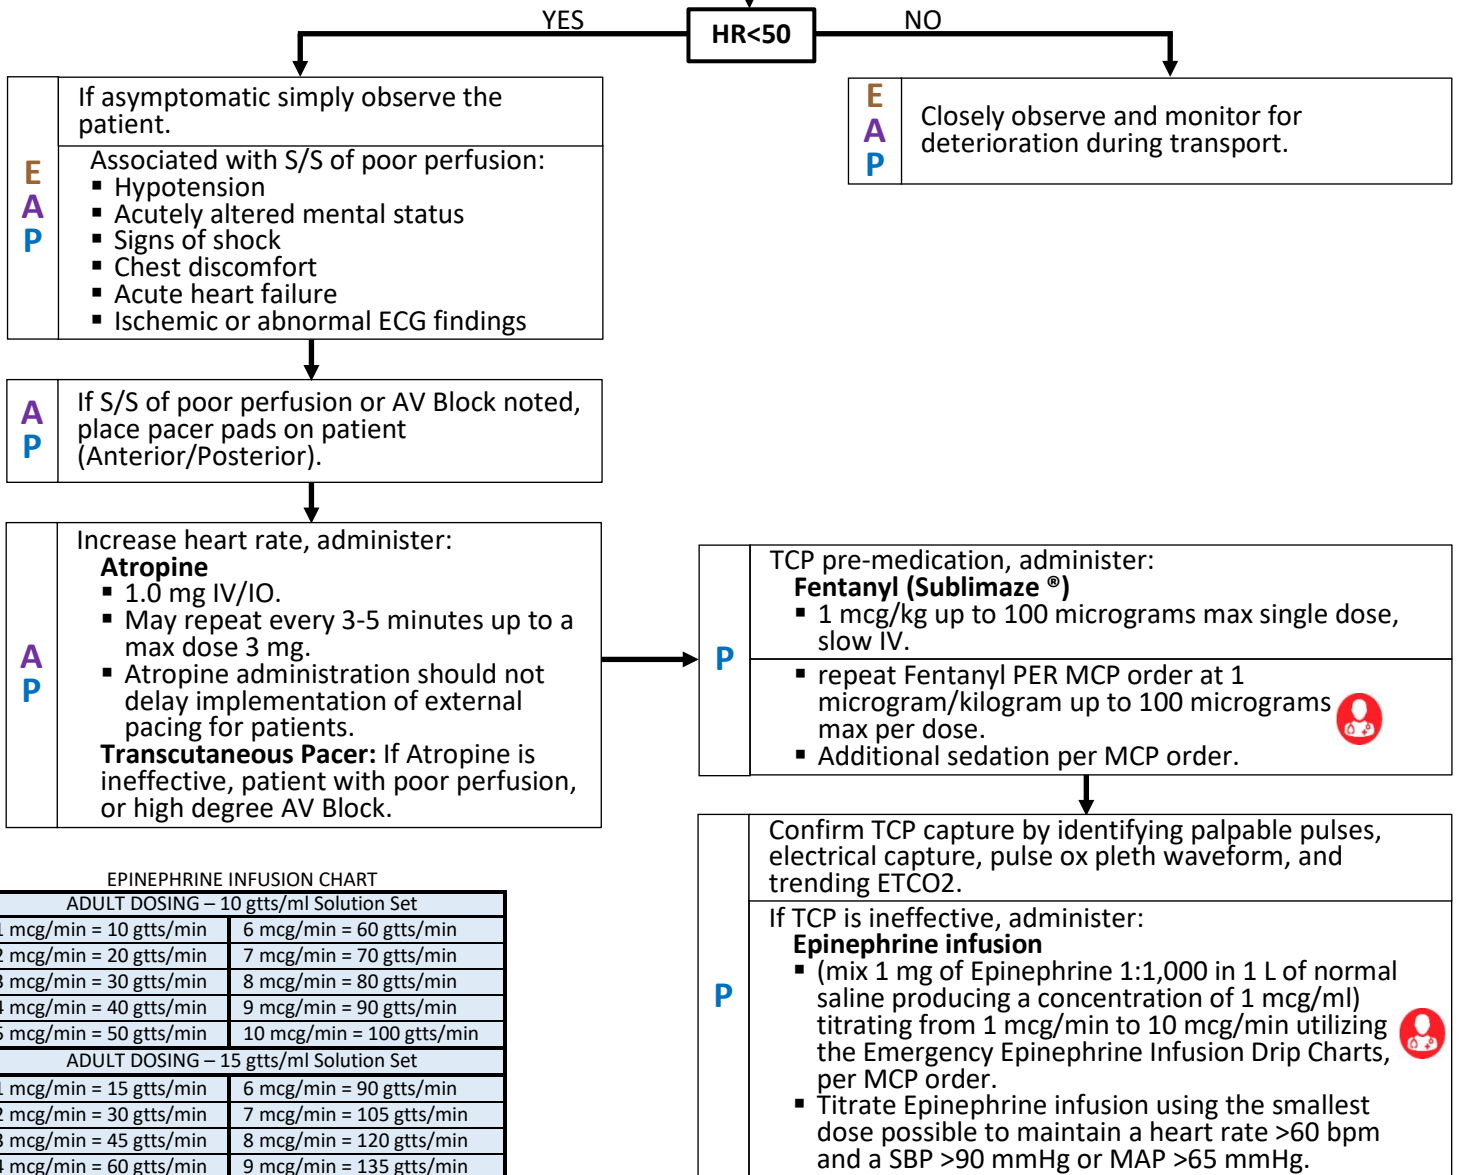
YES

HR<50

NO

E
A
P

If asymptomatic simply observe the patient.

Associated with S/S of poor perfusion:
▪ Hypotension
▪ Acutely altered mental status
▪ Signs of shock
▪ Chest discomfort
▪ Acute heart failure
▪ Ischemic or abnormal ECG findings

E
A
P

Closely observe and monitor for deterioration during transport.

A
P

If S/S of poor perfusion or AV Block noted, place pacer pads on patient (Anterior/Posterior).

A
P

Increase heart rate, administer:
**Atropine**
▪ 1.0 mg IV/IO.
▪ May repeat every 3-5 minutes up to a max dose 3 mg.
▪ Atropine administration should not delay implementation of external pacing for patients.
**Transcutaneous Pacer:** If Atropine is ineffective, patient with poor perfusion, or high degree AV Block.

P

TCP pre-medication, administer:
**Fentanyl (Sublimaze ®)**
▪ 1 mcg/kg up to 100 micrograms max single dose, slow IV.

▪ repeat Fentanyl PER MCP order at 1 microgram/kilogram up to 100 micrograms max per dose.
▪ Additional sedation per MCP order.

P

Confirm TCP capture by identifying palpable pulses, electrical capture, pulse ox pleth waveform, and trending ETCO2.

If TCP is ineffective, administer:
**Epinephrine infusion**
▪ (mix 1 mg of Epinephrine 1:1,000 in 1 L of normal saline producing a concentration of 1 mcg/ml) titrating from 1 mcg/min to 10 mcg/min utilizing the Emergency Epinephrine Infusion Drip Charts, per MCP order.
▪ Titrate Epinephrine infusion using the smallest dose possible to maintain a heart rate >60 bpm and a SBP >90 mmHg or MAP >65 mmHg.

EPINEPHRINE INFUSION CHART

| ADULT DOSING – 10 gtts/ml Solution Set | |
|---|---|
| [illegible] mcg/min = 10 gtts/min | 6 mcg/min = 60 gtts/min |
| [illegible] mcg/min = 20 gtts/min | 7 mcg/min = 70 gtts/min |
| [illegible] mcg/min = 30 gtts/min | 8 mcg/min = 80 gtts/min |
| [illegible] mcg/min = 40 gtts/min | 9 mcg/min = 90 gtts/min |
| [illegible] mcg/min = 50 gtts/min | 10 mcg/min = 100 gtts/min |
| ADULT DOSING – 15 gtts/ml Solution Set | |
| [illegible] mcg/min = 15 gtts/min | 6 mcg/min = 90 gtts/min |
| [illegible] mcg/min = 30 gtts/min | 7 mcg/min = 105 gtts/min |
| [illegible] mcg/min = 45 gtts/min | 8 mcg/min = 120 gtts/min |
| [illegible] mcg/min = 60 gtts/min | 9 mcg/min = 135 gtts/min |